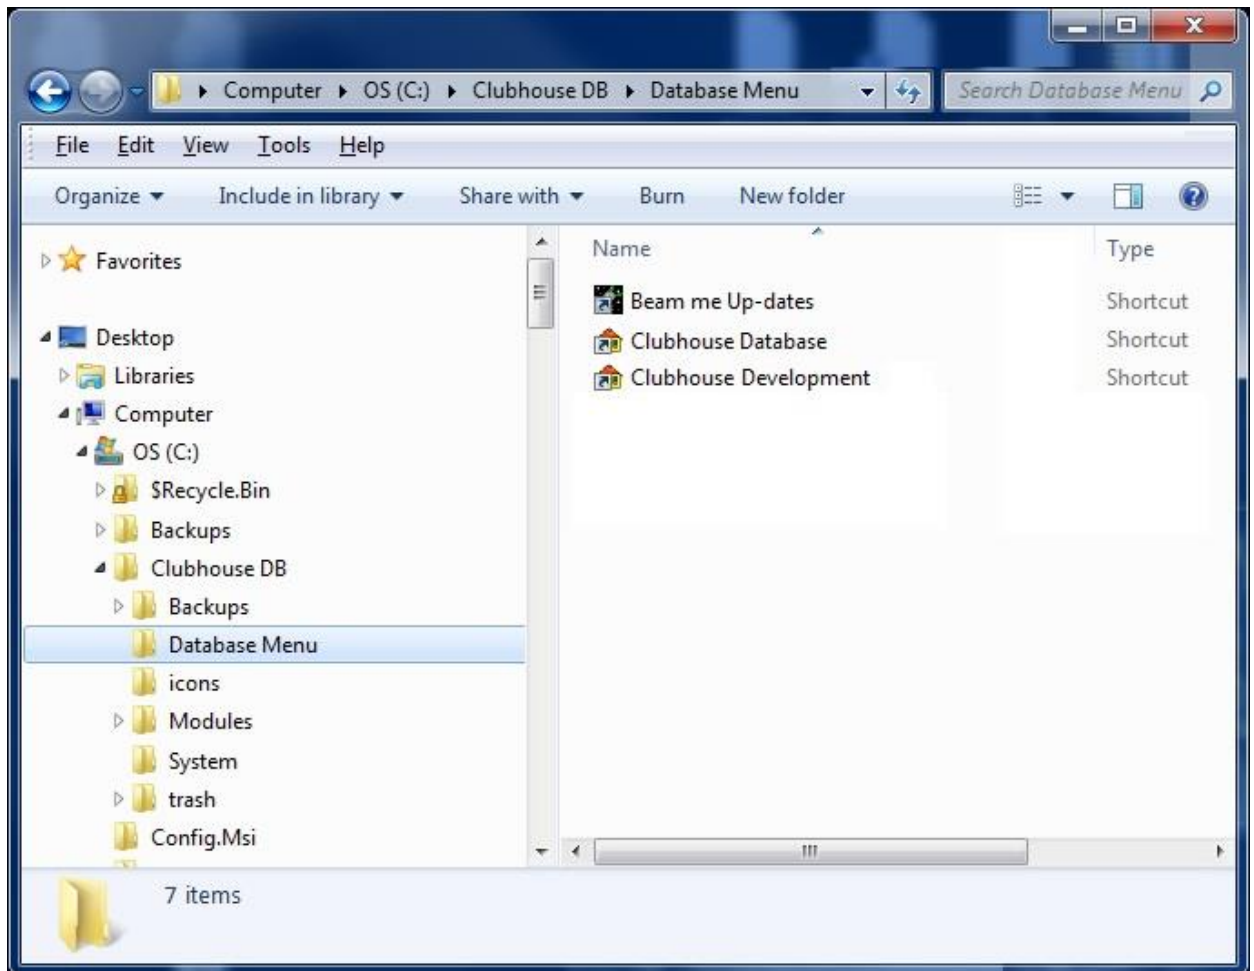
▸ Computer ▸ OS (C:) ▸ Clubhouse DB ▸ Database Menu

Search Database Menu

File Edit View Tools Help

Organize ▾ Include in library ▾ Share with ▾ Burn New folder

Favorites

Desktop
Libraries
Computer
OS (C:)
$Recycle.Bin
Backups
Clubhouse DB
Backups
Database Menu
icons
Modules
System
trash
Config.Msi

| Name | Type |
|---|---|
| Beam me Up-dates | Shortcut |
| Clubhouse Database | Shortcut |
| Clubhouse Development | Shortcut |

7 items